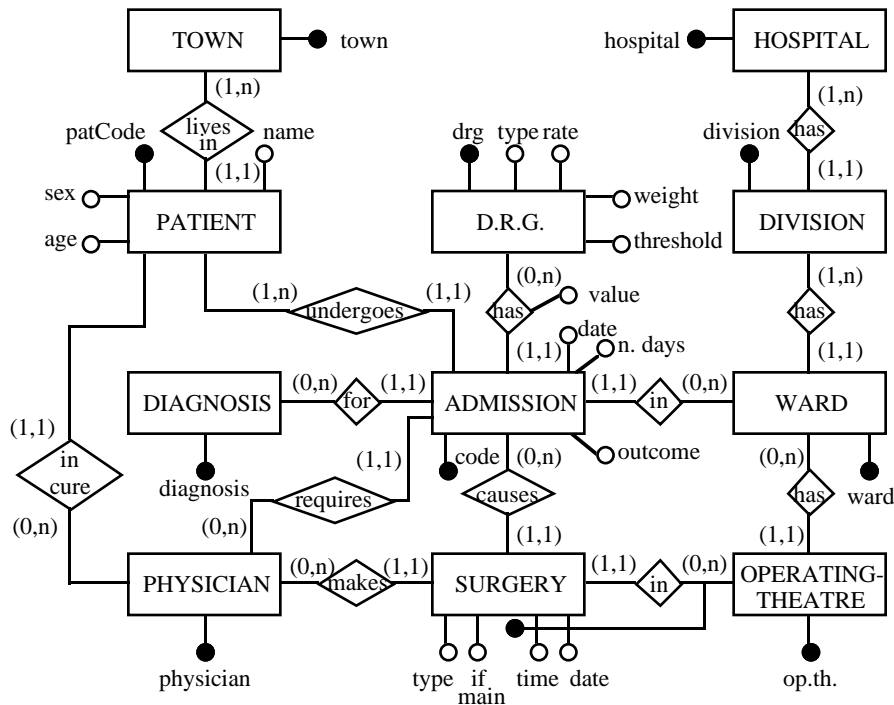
TOWN
town
HOSPITAL
hospital
(1,n)
lives in
patCode
name
(1,1)
(1,n)
has
division
(1,1)
drg
type
rate
sex
PATIENT
D.R.G.
weight
DIVISION
age
threshold
(0,n)
(1,n)
(1,n)
undergoes
(1,1)
has
value
has
date
(1,1)
n. days
(1,1)
DIAGNOSIS
(0,n)
for
(1,1)
ADMISSION
(1,1)
in
(0,n)
WARD
(1,1)
in cure
(1,1)
code
(0,n)
outcome
(0,n)
diagnosis
requires
causes
has
ward
(0,n)
(0,n)
(1,1)
(1,1)
PHYSICIAN
(0,n)
makes
(1,1)
SURGERY
(1,1)
in
(0,n)
OPERATING-THEATRE
physician
type
if main
time
date
op.th.